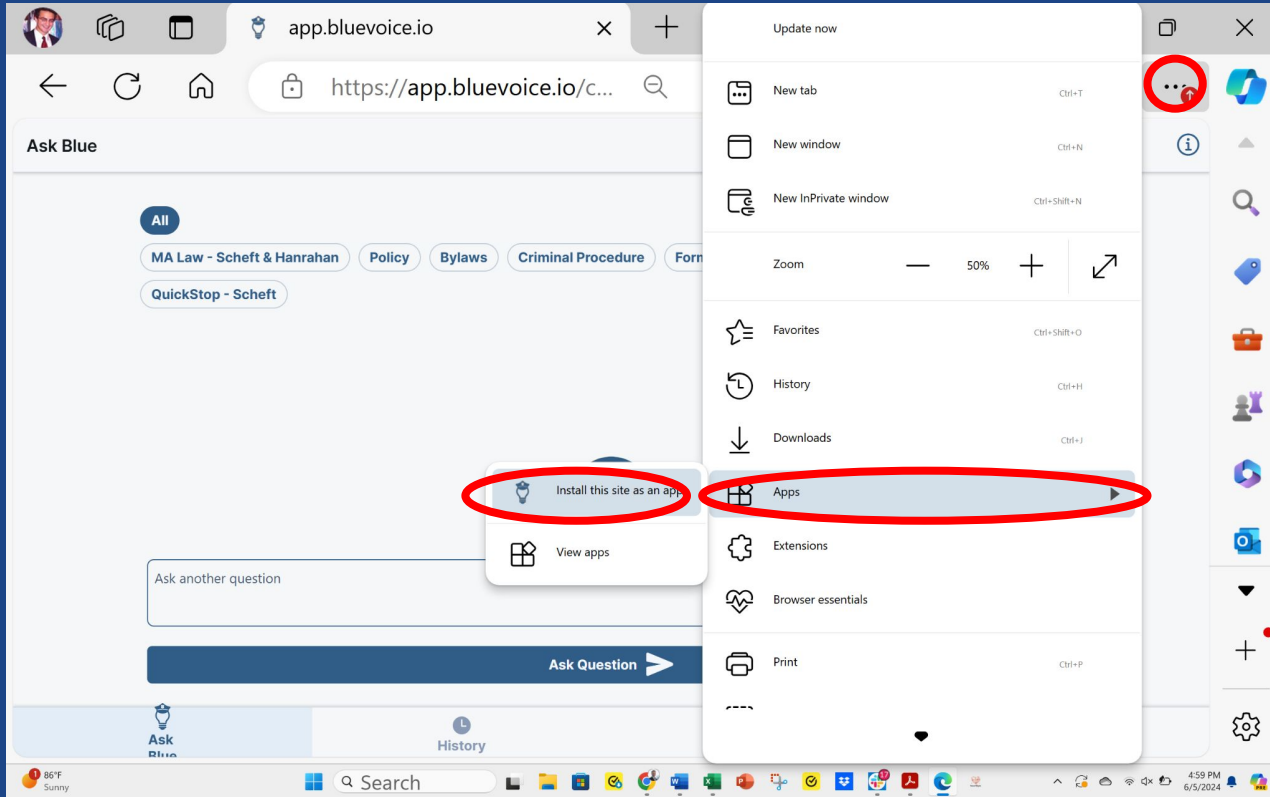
app.bluevoice.io

https://app.bluevoice.io/c...

Ask Blue

All

MA Law - Scheft & Hanrahan

Policy

Bylaws

Criminal Procedure

Form

QuickStop - Scheft

Install this site as an app

View apps

Ask another question

Ask Question

Ask Blue

History

Update now

New tab Ctrl+T

New window Ctrl+N

New InPrivate window Ctrl+Shift+N

Zoom — 50% +

Favorites Ctrl+Shift+O

History Ctrl+H

Downloads Ctrl+J

Apps

Extensions

Browser essentials

Print Ctrl+P

86°F Sunny

Search

4:59 PM 6/5/2024